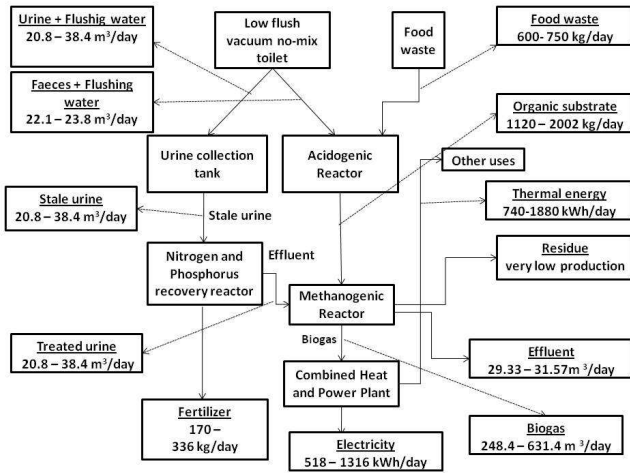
Urine + Flushig water
20.8 – 38.4 m$^3$/day

Low flush vacuum no-mix toilet

Food waste

Food waste
600- 750 kg/day

Faeces + Flushing water
22.1 – 23.8 m$^3$/day

Organic substrate
1120 – 2002 kg/day

Urine collection tank

Acidogenic Reactor

Other uses

Thermal energy
740-1880 kWh/day

Stale urine
20.8 – 38.4 m$^3$/day

Stale urine

Nitrogen and Phosphorus recovery reactor

Effluent

Residue
very low production

Methanogenic Reactor

Treated urine
20.8 – 38.4 m$^3$/day

Biogas

Effluent
29.33 – 31.57m $^3$/day

Combined Heat and Power Plant

Fertilizer
170 – 336 kg/day

Biogas
248.4 – 631.4 m $^3$/day

Electricity
518 – 1316 kWh/day